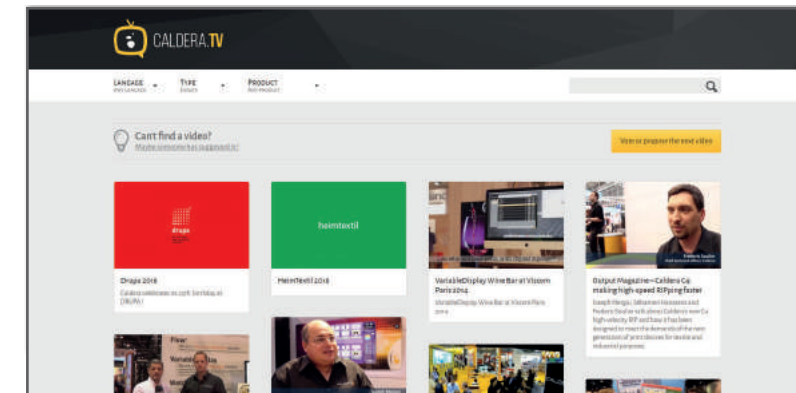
CALDERA.TV

LANGUAGE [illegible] TYPE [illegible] PRODUCT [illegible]

Can't find a video?
Maybe someone has suggested it!

Vote or propose the next video

drupa

heimtextil

Drupa 2016
Caldera celebrates its 20th birthday at DRUPA!

HeimTextil 2016

VariableDisplay Wine Bar at Viscom Paris 2014
VariableDisplay Wine Bar at Viscom Paris 2014

Output Magazine – Caldera C9 making high-speed RIPping faster
Joseph Mergui, Sébastien Vassaux and Frederic Soulie talk about Caldera's new C9 high-velocity RIP and how it has been designed to meet the demands of the next generation of print devices for textile and industrial purposes.

Flow
Variable
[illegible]